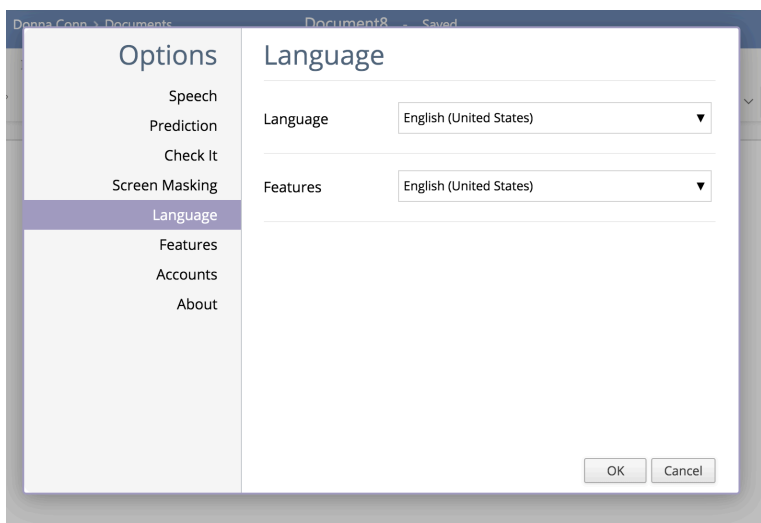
Donna Conn > Documents
Document8 - Saved

Options
Speech
Prediction
Check It
Screen Masking
Language
Features
Accounts
About

Language

Language
English (United States) ▼

Features
English (United States) ▼

OK
Cancel